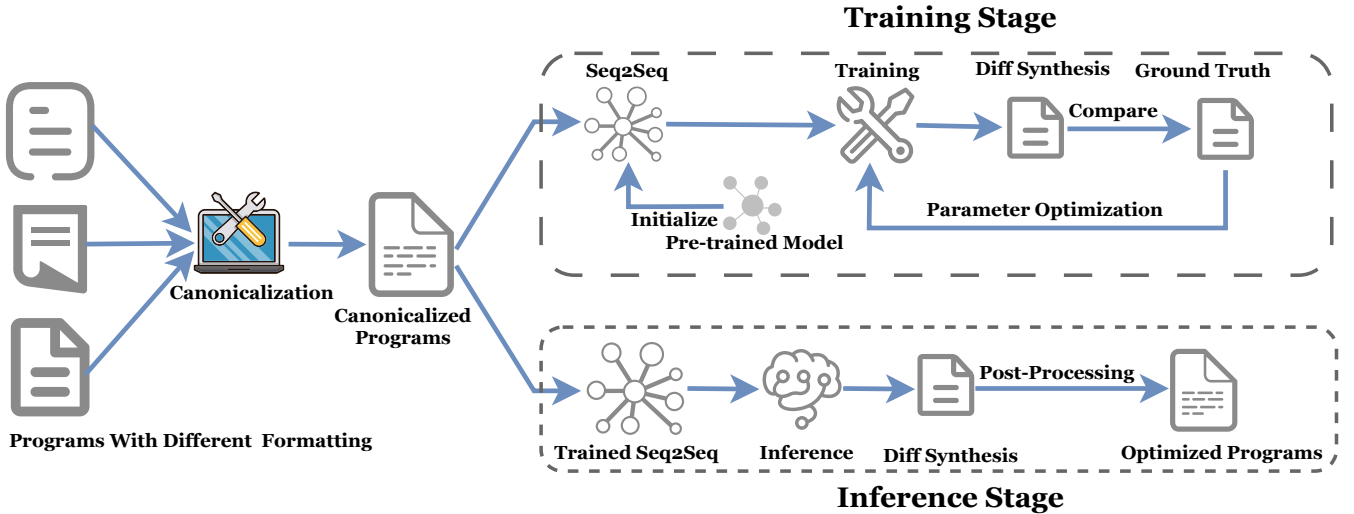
Training Stage

Seq2Seq

Training

Diff Synthesis

Ground Truth

Compare

Initialize

Pre-trained Model

Parameter Optimization

Canonicalization

Canonicalized Programs

Programs With Different Formatting

Post-Processing

Trained Seq2Seq

Inference

Diff Synthesis

Optimized Programs

Inference Stage